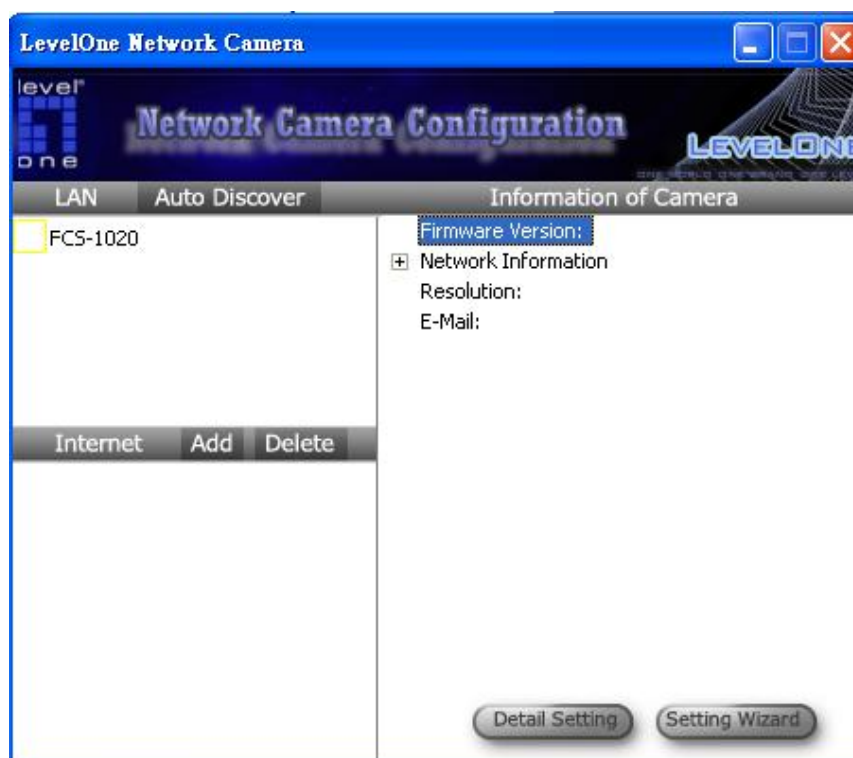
LevelOne Network Camera

level one

Network Camera Configuration

LEVELONE

LAN
Auto Discover
Information of Camera

FCS-1020

Firmware Version:
Network Information
Resolution:
E-Mail:

Internet
Add
Delete

Detail Setting
Setting Wizard